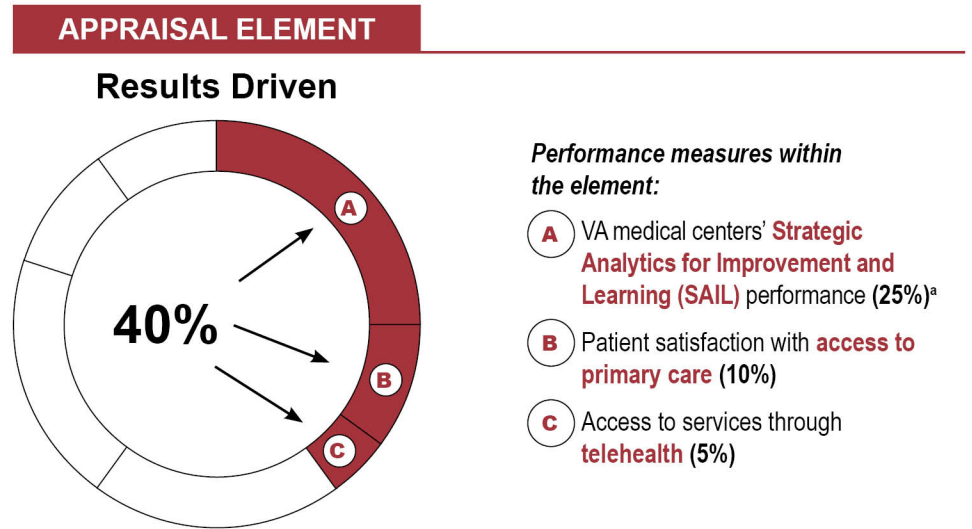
APPRAISAL ELEMENT

Results Driven

40%

A

B

C

Performance measures within the element:

A VA medical centers' Strategic Analytics for Improvement and Learning (SAIL) performance (25%)$^a$

B Patient satisfaction with access to primary care (10%)

C Access to services through telehealth (5%)